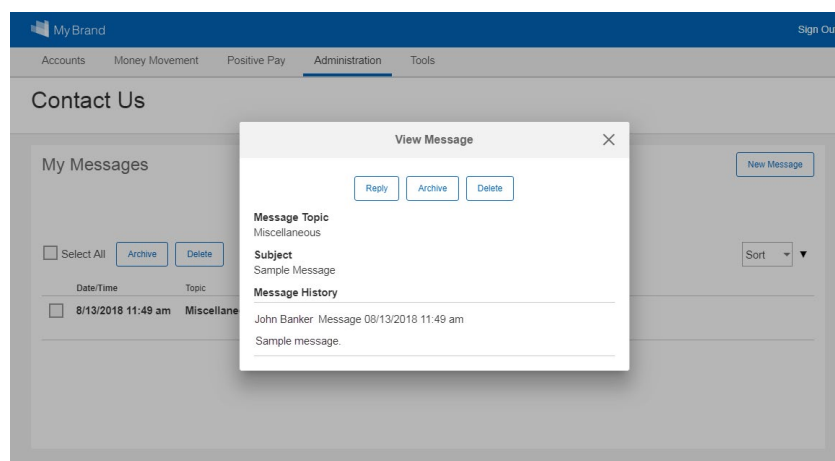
My Brand

Sign Ou

Accounts Money Movement Positive Pay Administration Tools

Contact Us

My Messages

New Message

Select All Archive Delete

Sort

| Date/Time | Topic |
|---|---|
| 8/13/2018 11:49 am | Miscellane |

View Message

Reply Archive Delete

Message Topic
Miscellaneous

Subject
Sample Message

Message History

John Banker Message 08/13/2018 11:49 am

Sample message.